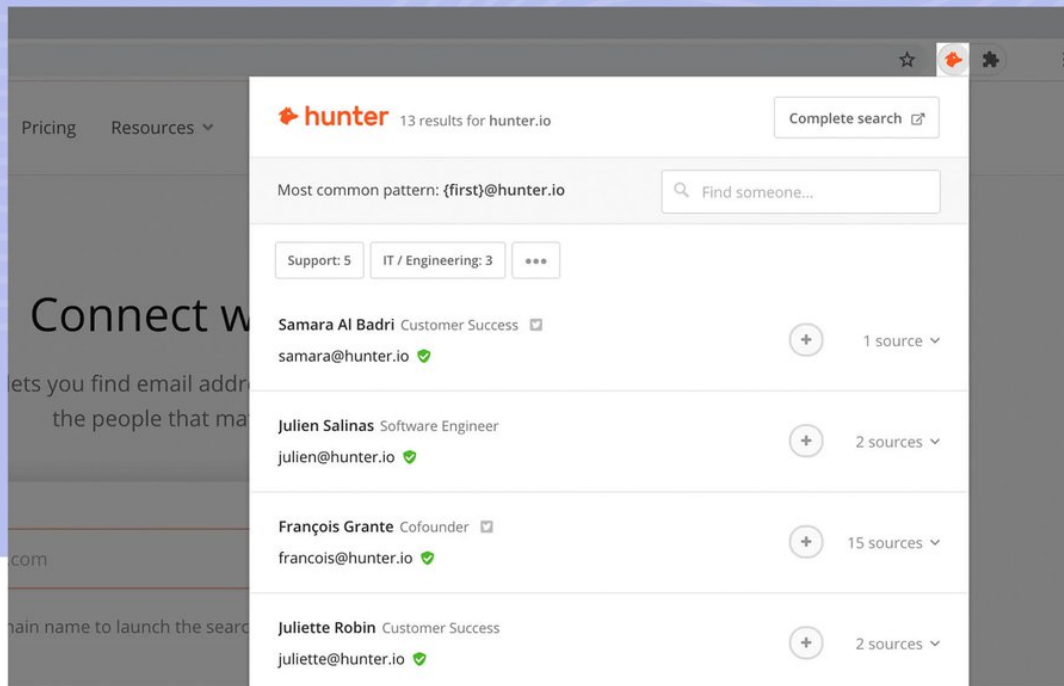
Pricing Resources

Connect w

lets you find email addr

the people that ma

.com

nain name to launch the searc

hunter 13 results for hunter.io

Complete search

Most common pattern: {first}@hunter.io

Find someone...

Support: 5

IT / Engineering: 3

•••

Samara Al Badri Customer Success

samara@hunter.io

1 source

Julien Salinas Software Engineer

julien@hunter.io

2 sources

François Grante Cofounder

francois@hunter.io

15 sources

Juliette Robin Customer Success

juliette@hunter.io

2 sources